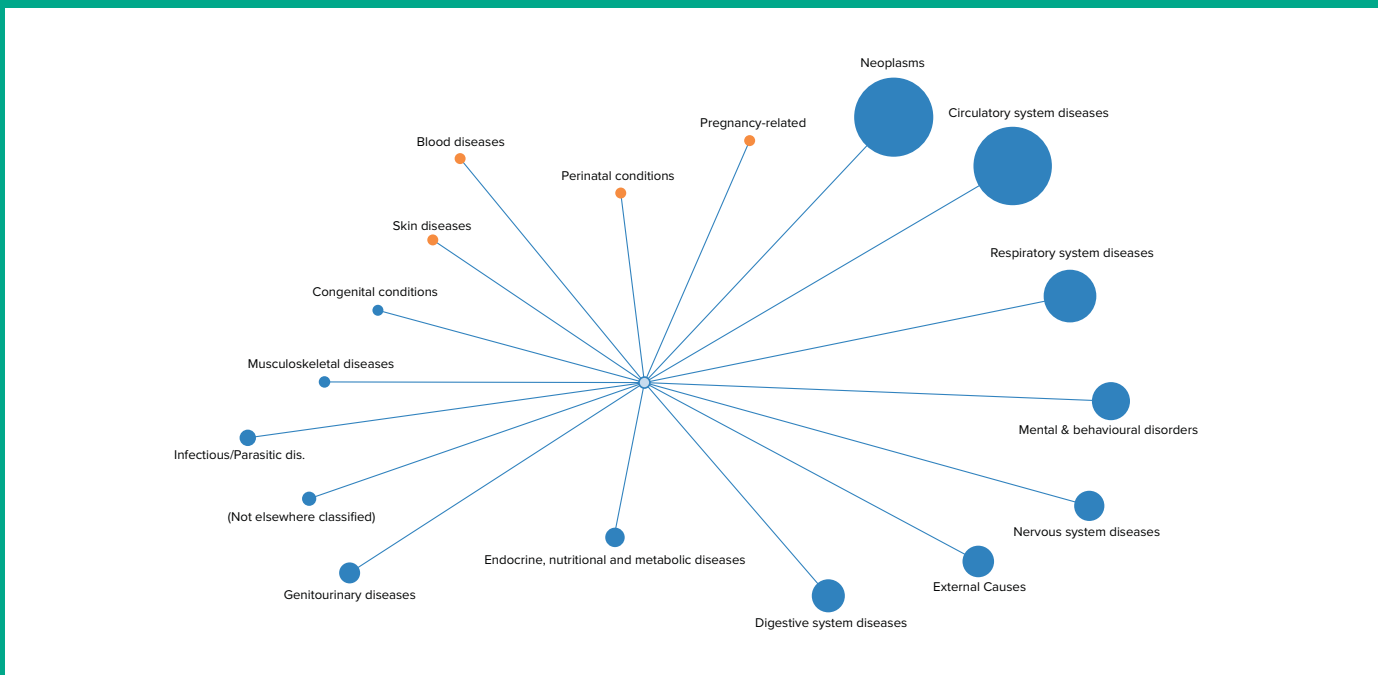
Neoplasms

Pregnancy-related

Circulatory system diseases

Blood diseases

Perinatal conditions

Skin diseases

Respiratory system diseases

Congenital conditions

Musculoskeletal diseases

Mental & behavioural disorders

Infectious/Parasitic dis.

(Not elsewhere classified)

Nervous system diseases

Endocrine, nutritional and metabolic diseases

External Causes

Genitourinary diseases

Digestive system diseases